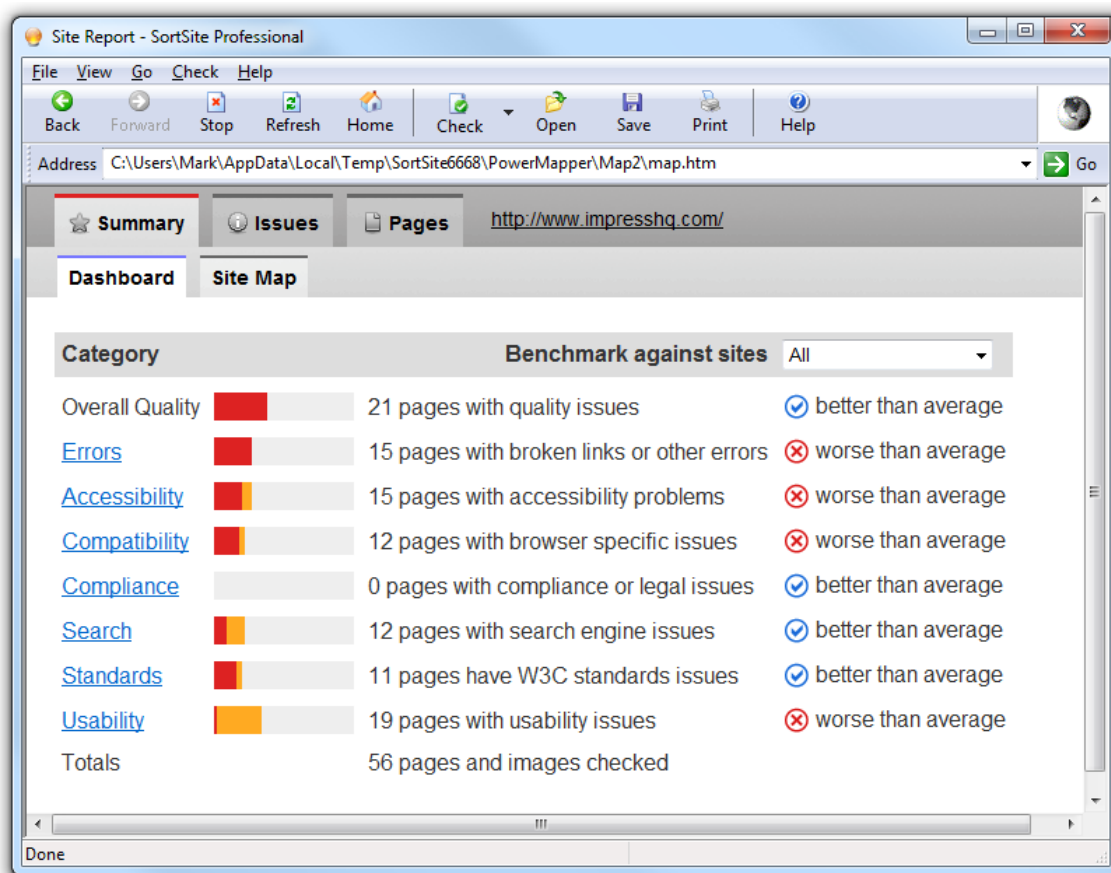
Site Report - SortSite Professional

File View Go Check Help

Back Forward Stop Refresh Home Check Open Save Print Help

Address C:\Users\Mark\AppData\Local\Temp\SortSite6668\PowerMapper\Map2\map.htm Go

Summary Issues Pages http://www.impresshq.com/

Dashboard Site Map

| Category | | Benchmark against sites | All |
|---|---|---|---|
| Overall Quality | | 21 pages with quality issues | better than average |
| Errors | | 15 pages with broken links or other errors | worse than average |
| Accessibility | | 15 pages with accessibility problems | worse than average |
| Compatibility | | 12 pages with browser specific issues | worse than average |
| Compliance | | 0 pages with compliance or legal issues | better than average |
| Search | | 12 pages with search engine issues | better than average |
| Standards | | 11 pages have W3C standards issues | better than average |
| Usability | | 19 pages with usability issues | worse than average |
| Totals | | 56 pages and images checked | |

Done